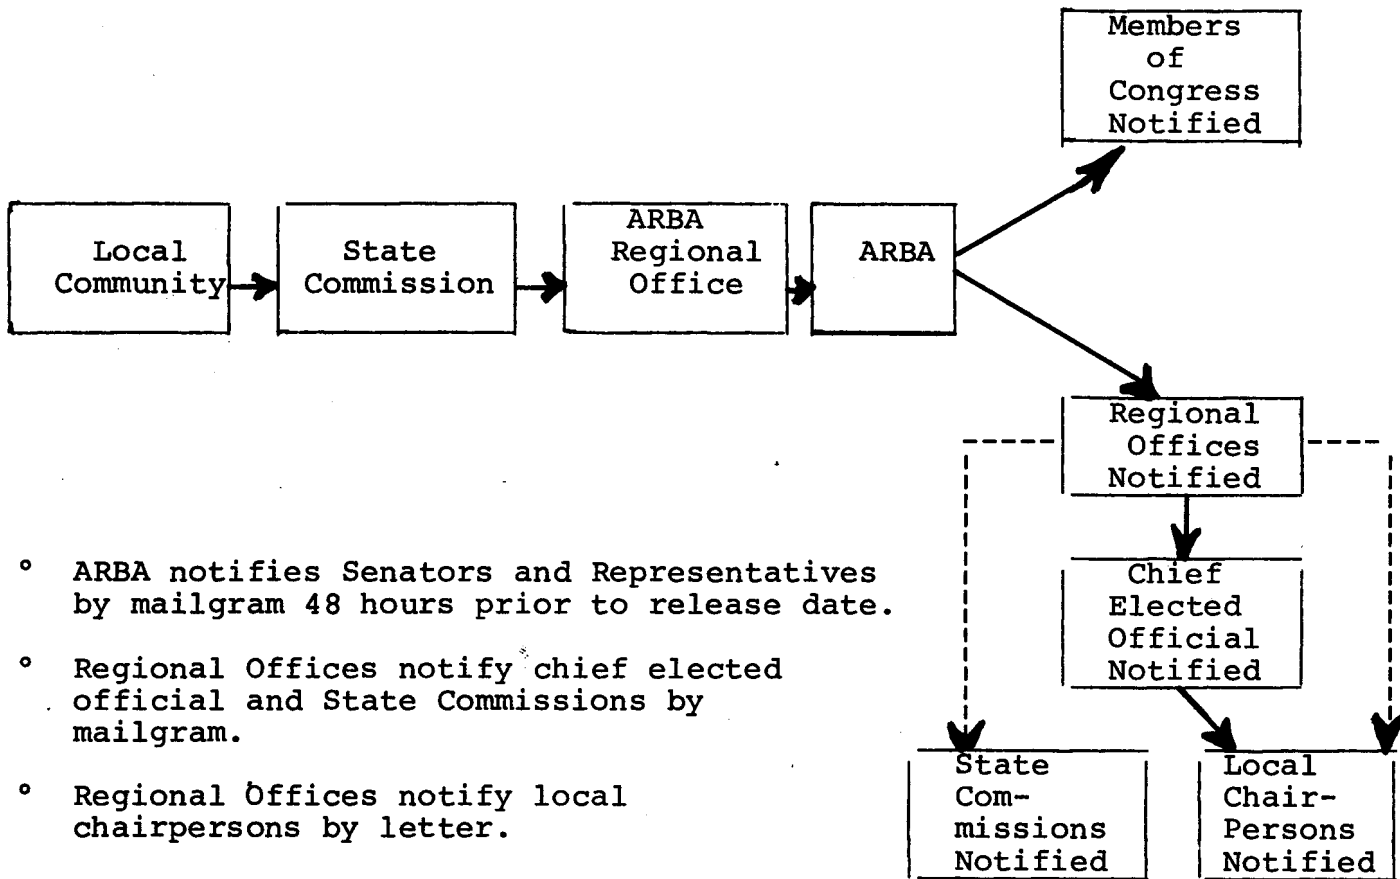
Members of Congress Notified

Local Community

State Commission

ARBA Regional Office

ARBA

Regional Offices Notified

Chief Elected Official Notified

State Com-missions Notified

Local Chair-Persons Notified

° ARBA notifies Senators and Representatives by mailgram 48 hours prior to release date.

° Regional Offices notify chief elected official and State Commissions by mailgram.

° Regional Offices notify local chairpersons by letter.